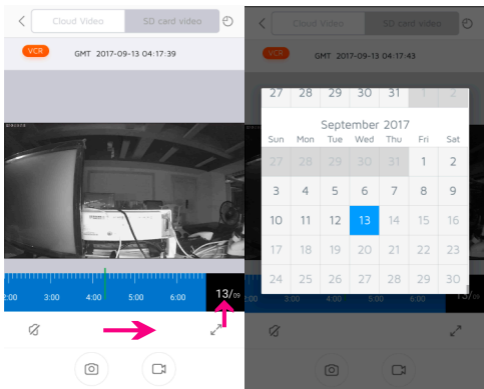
Cloud Video SD card video

VCR GMT 2017-09-13 04:17:39

2:00 3:00 4:00 5:00 6:00 13/09

Cloud Video SD card video

VCR GMT 2017-09-13 04:17:43

27 28 29 30 31 1 2

September 2017

| Sun | Mon | Tue | Wed | Thu | Fri | Sat |
|---|---|---|---|---|---|---|
| 27 | 28 | 29 | 30 | 31 | 1 | 2 |
| 3 | 4 | 5 | 6 | 7 | 8 | 9 |
| 10 | 11 | 12 | 13 | 14 | 15 | 16 |
| 17 | 18 | 19 | 20 | 21 | 22 | 23 |
| 24 | 25 | 26 | 27 | 28 | 29 | 30 |

13/09